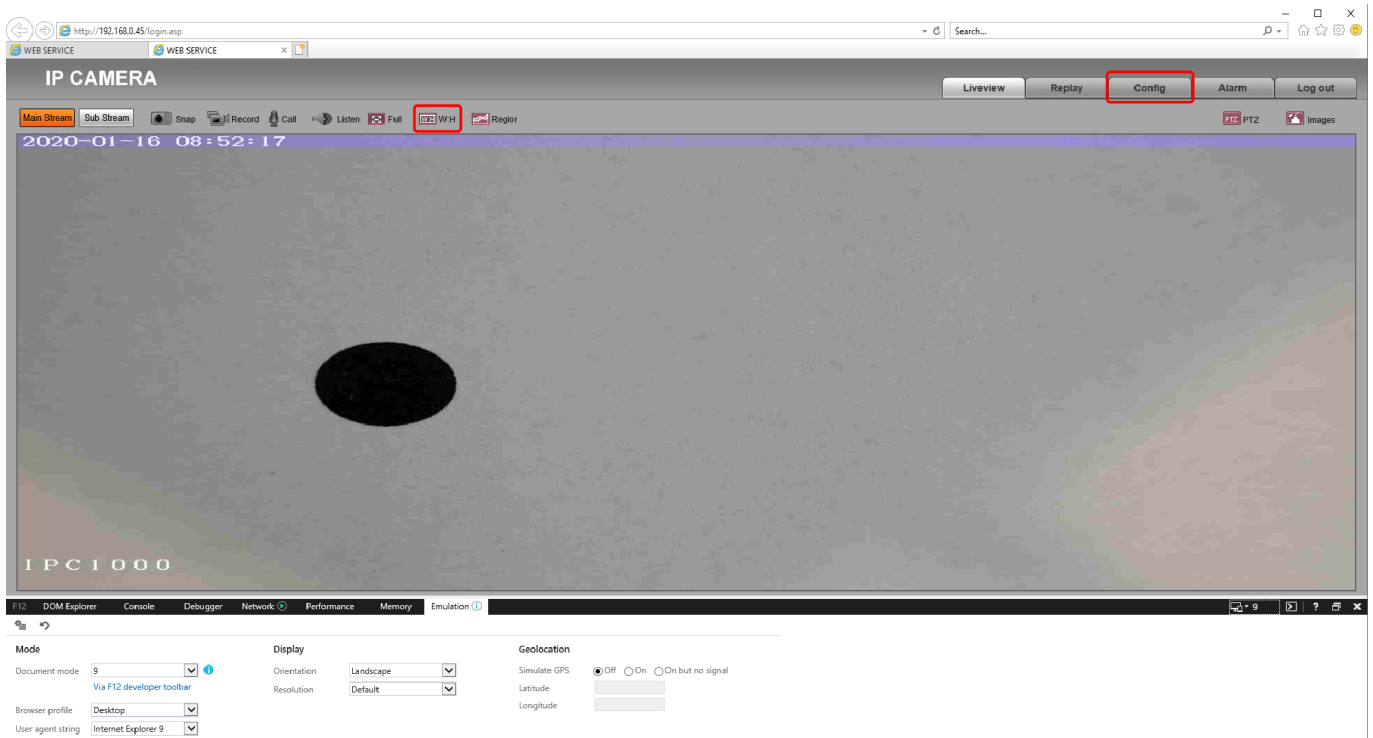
http://192.168.0.45/login.asp

Search...

WEB SERVICE

WEB SERVICE

IP CAMERA

Liveview

Replay

Config

Alarm

Log out

Main Stream

Sub Stream

Snap

Record

Call

Listen

Full

W:H

Regior

PTZ

Images

2020-01-16 08:52:17

IPC1000

F12

DOM Explorer

Console

Debugger

Network

Performance

Memory

Emulation

9

Mode

Document mode

9

Via F12 developer toolbar

Browser profile

Desktop

User agent string

Internet Explorer 9

Display

Orientation

Landscape

Resolution

Default

Geolocation

Simulate GPS

Off

On

On but no signal

Latitude

Longitude